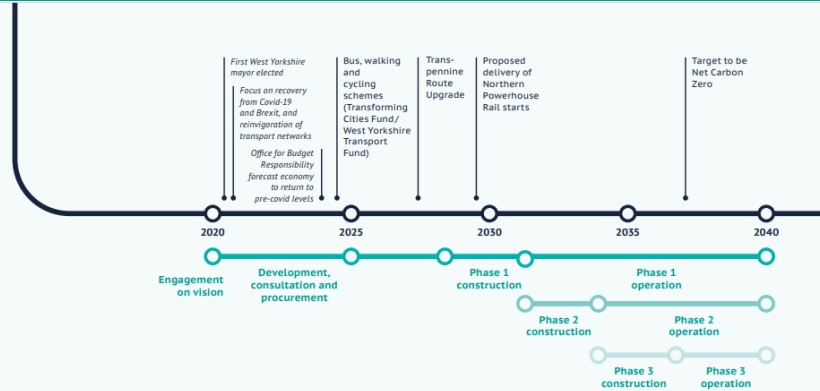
First West Yorkshire mayor elected

Focus on recovery from Covid-19 and Brexit, and reinvigoration of transport networks

Office for Budget Responsibility forecast economy to return to pre-covid levels

Bus, walking and cycling schemes (Transforming Cities Fund/ West Yorkshire Transport Fund)

Trans-pennine Route Upgrade

Proposed delivery of Northern Powerhouse Rail starts

Target to be Net Carbon Zero

2020

2025

2030

2035

2040

Engagement on vision

Development, consultation and procurement

Phase 1 construction

Phase 1 operation

Phase 2 construction

Phase 2 operation

Phase 3 construction

Phase 3 operation